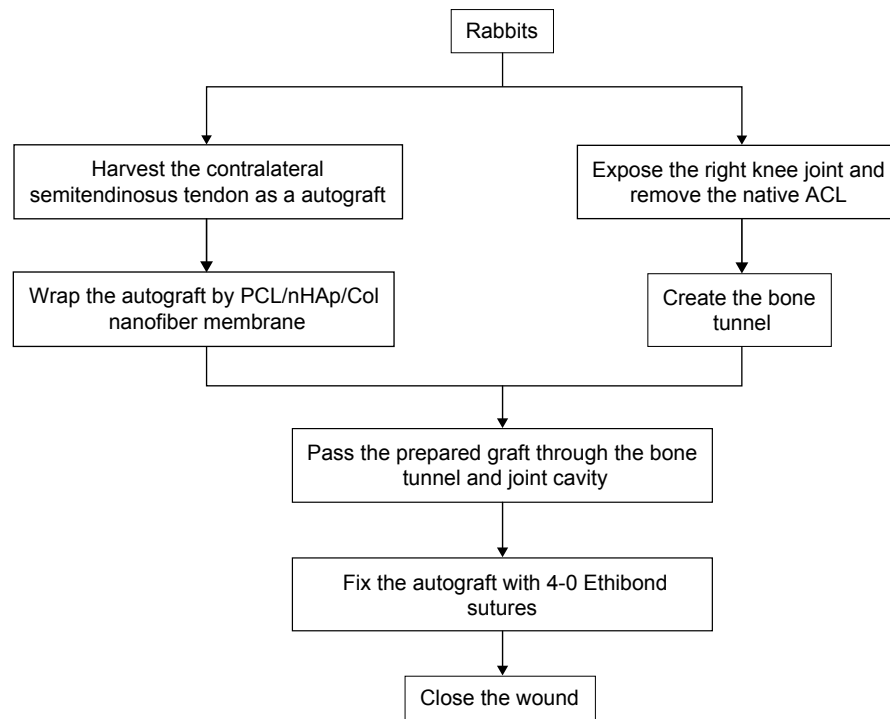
Rabbits

Harvest the contralateral semitendinosus tendon as a autograft

Wrap the autograft by PCL/nHAp/Col nanofiber membrane

Expose the right knee joint and remove the native ACL

Create the bone tunnel

Pass the prepared graft through the bone tunnel and joint cavity

Fix the autograft with 4-0 Ethibond sutures

Close the wound